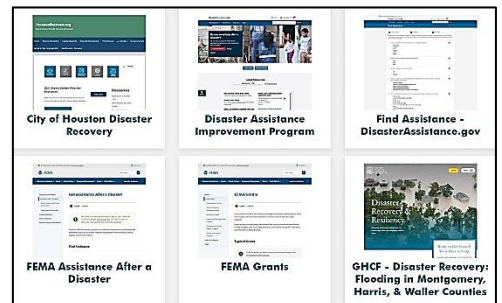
City of Houston Disaster Recovery

Disaster Assistance Improvement Program

Find Assistance - DisasterAssistance.gov

FEMA Assistance After a Disaster

FEMA Grants

GHCF - Disaster Recovery: Flooding in Montgomery, Harris, & Waller Counties